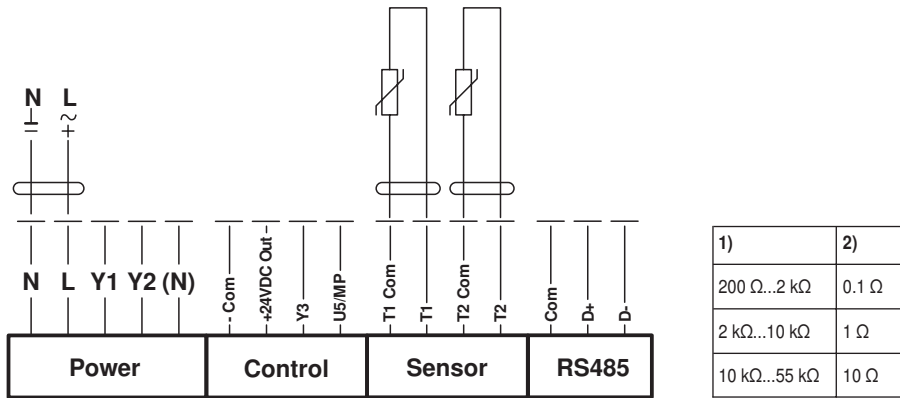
N L
⊥ ~
− +

N L Y1 Y2 (N)

- Com
+24VDC Out
Y3
U5/MP

T1 Com
T1
T2 Com
T2

Com
D+
D-

Power
Control
Sensor
RS485

| 1) | 2) |
|---|---|
| 200 Ω...2 kΩ | 0.1 Ω |
| 2 kΩ...10 kΩ | 1 Ω |
| 10 kΩ...55 kΩ | 10 Ω |